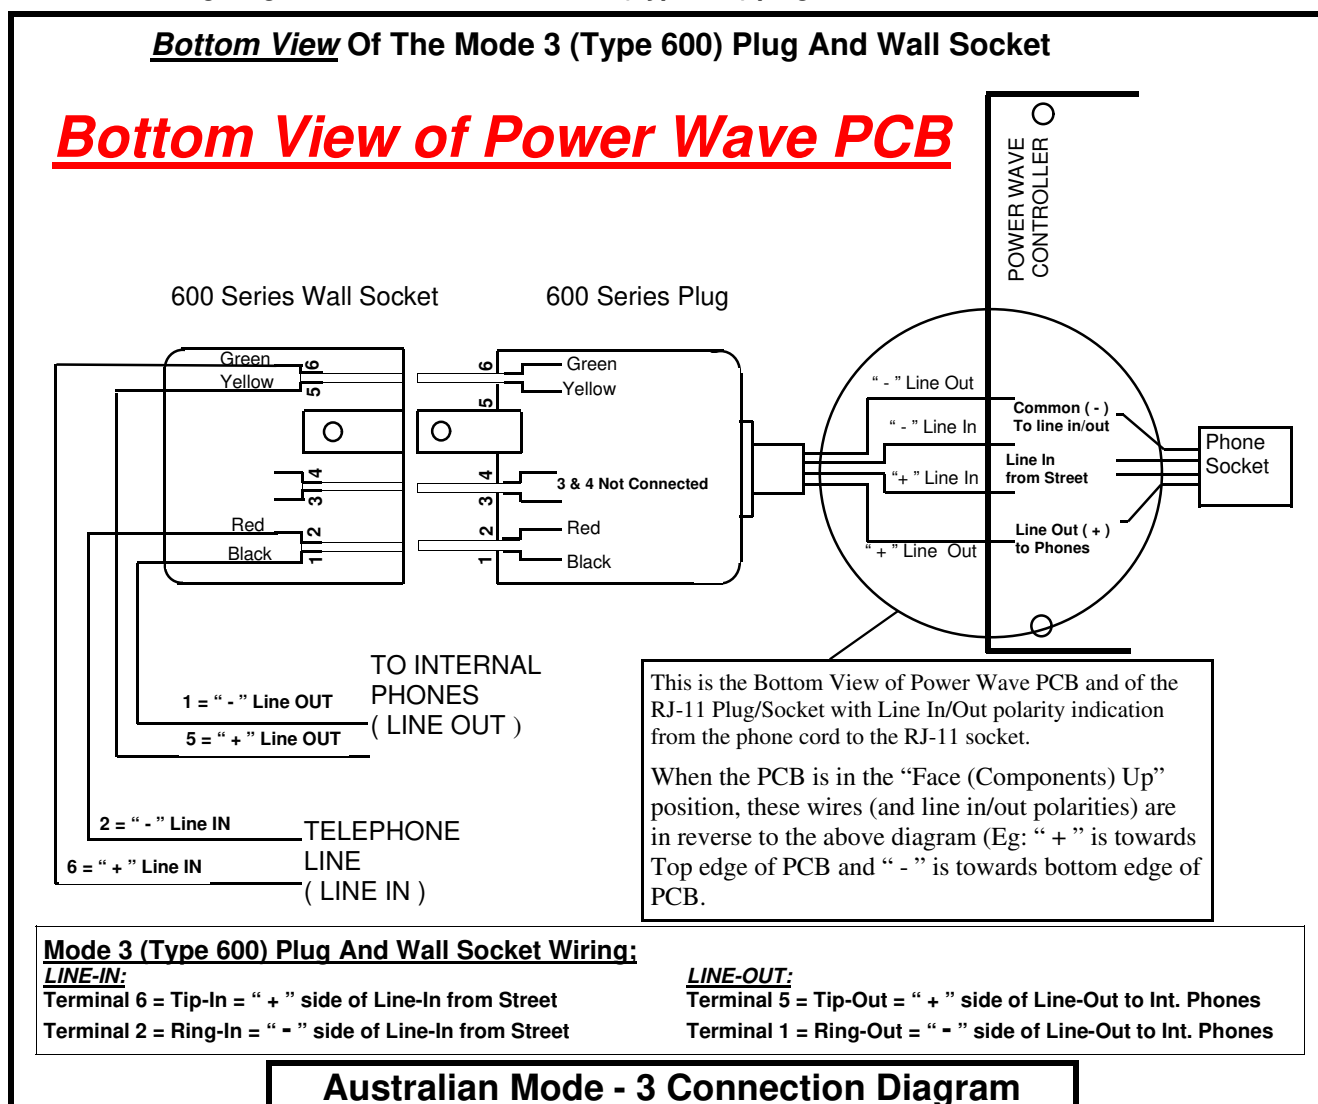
Bottom View Of The Mode 3 (Type 600) Plug And Wall Socket

Bottom View of Power Wave PCB

POWER WAVE CONTROLLER

600 Series Wall Socket

600 Series Plug

Green
Yellow
6
5
4
3
Red
Black
2
1

6
5
4
3
2
1
Green
Yellow
3 & 4 Not Connected
Red
Black

" - " Line Out
" - " Line In
"+ " Line In
" + " Line Out

Common ( - ) To line in/out
Line In from Street
Line Out ( + ) to Phones

Phone Socket

TO INTERNAL PHONES ( LINE OUT )

1 = " - " Line OUT
5 = " + " Line OUT

2 = " - " Line IN
6 = " + " Line IN

TELEPHONE LINE ( LINE IN )

This is the Bottom View of Power Wave PCB and of the RJ-11 Plug/Socket with Line In/Out polarity indication from the phone cord to the RJ-11 socket.

When the PCB is in the "Face (Components) Up" position, these wires (and line in/out polarities) are in reverse to the above diagram (Eg: " + " is towards Top edge of PCB and " - " is towards bottom edge of PCB.

Mode 3 (Type 600) Plug And Wall Socket Wiring:

LINE-IN:
Terminal 6 = Tip-In = " + " side of Line-In from Street
Terminal 2 = Ring-In = " - " side of Line-In from Street

LINE-OUT:
Terminal 5 = Tip-Out = " + " side of Line-Out to Int. Phones
Terminal 1 = Ring-Out = " - " side of Line-Out to Int. Phones

Australian Mode - 3 Connection Diagram